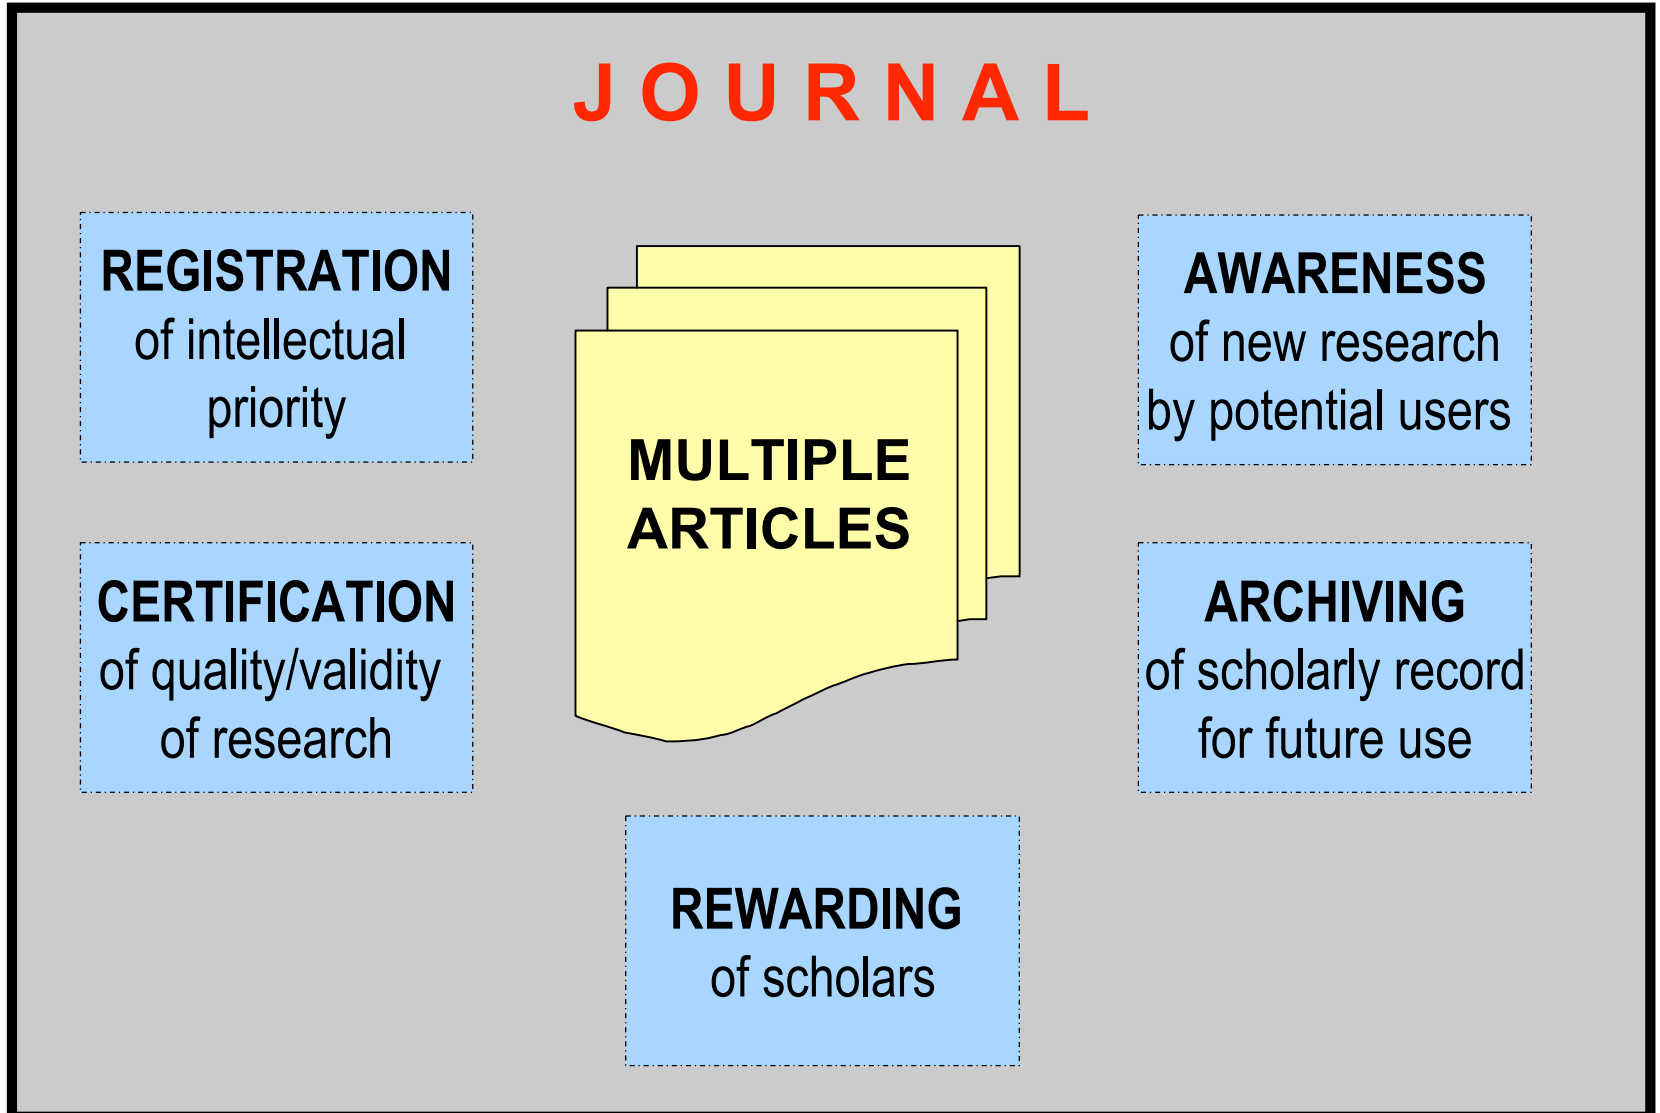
J O U R N A L

REGISTRATION
of intellectual priority

MULTIPLE ARTICLES

AWARENESS
of new research by potential users

CERTIFICATION
of quality/validity of research

ARCHIVING
of scholarly record for future use

REWARDING
of scholars